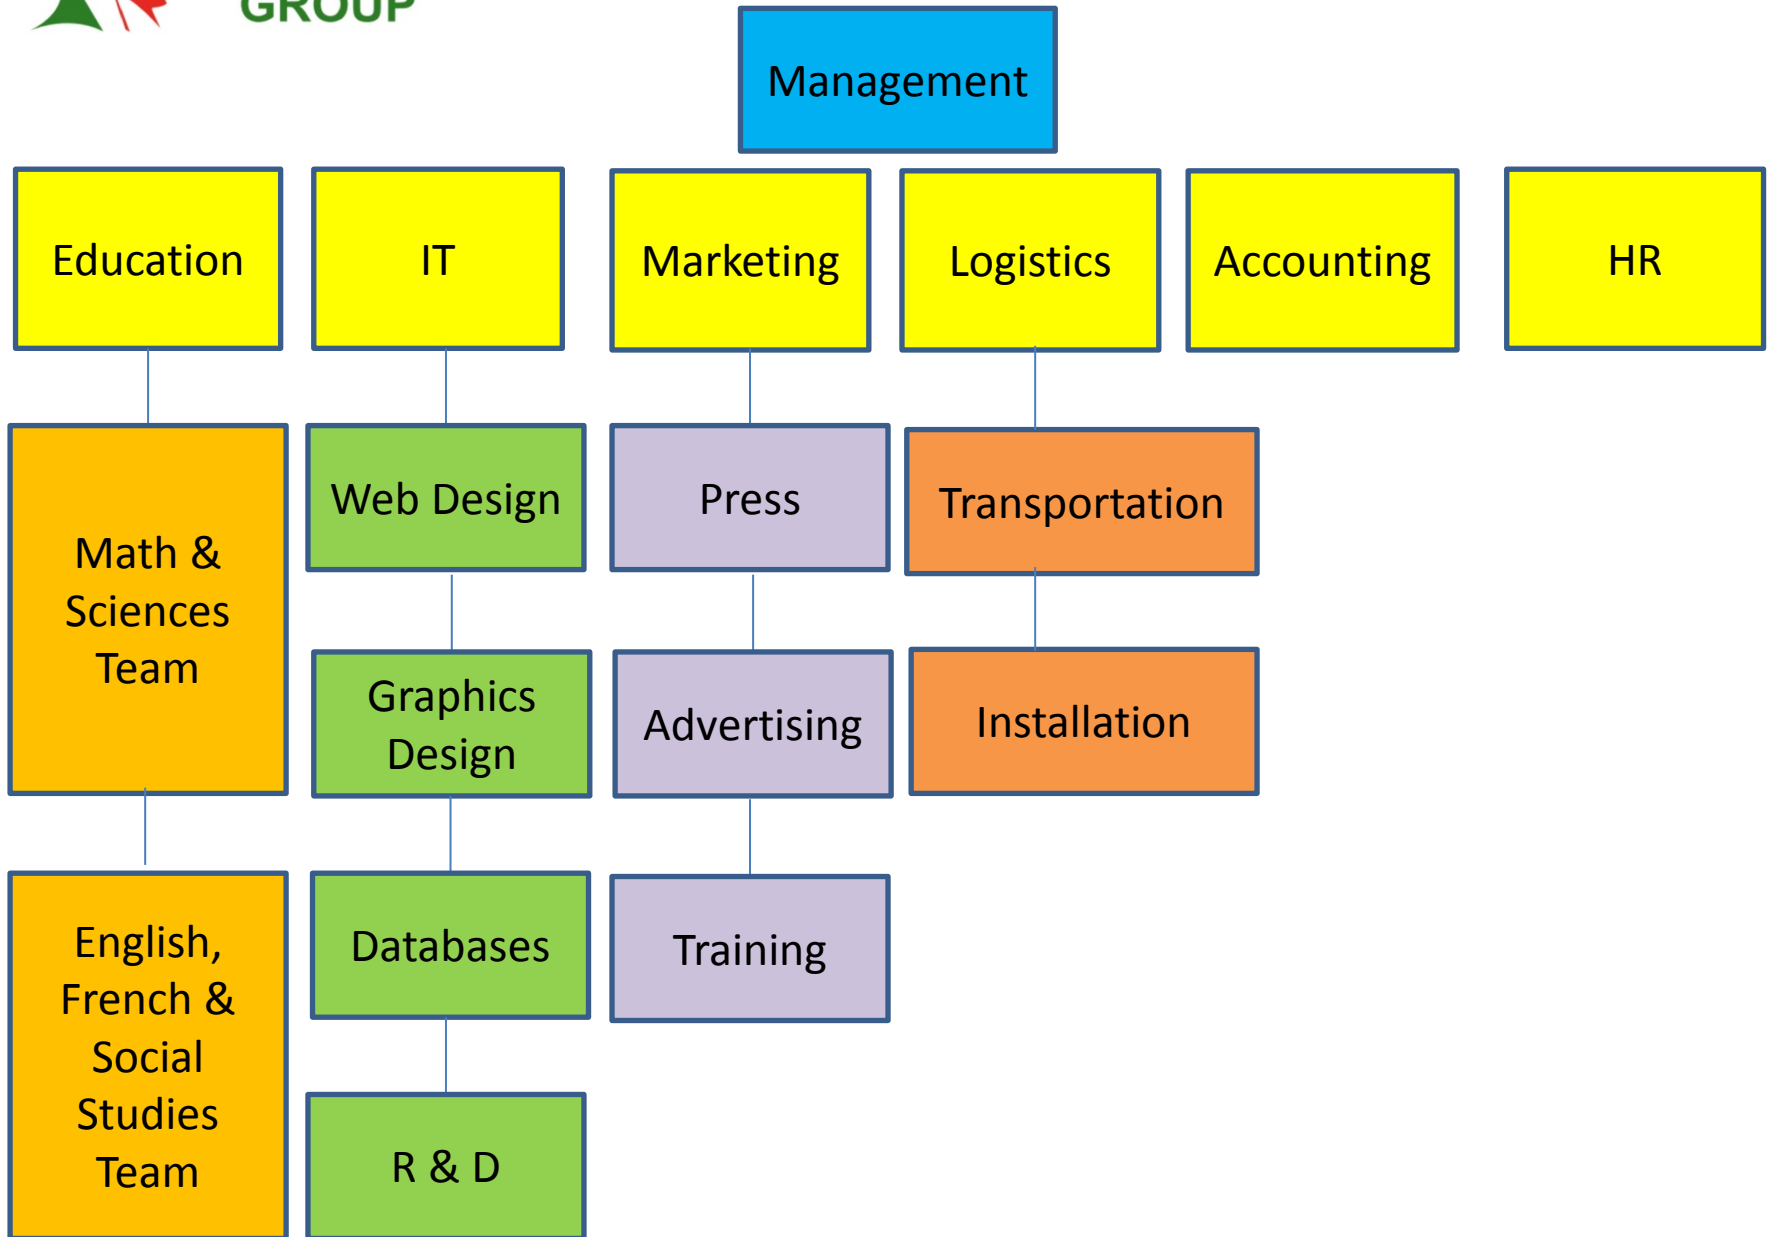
GROUP

Management

Education

IT

Marketing

Logistics

Accounting

HR

Math & Sciences Team

Web Design

Press

Transportation

Graphics Design

Advertising

Installation

English, French & Social Studies Team

Databases

Training

R & D